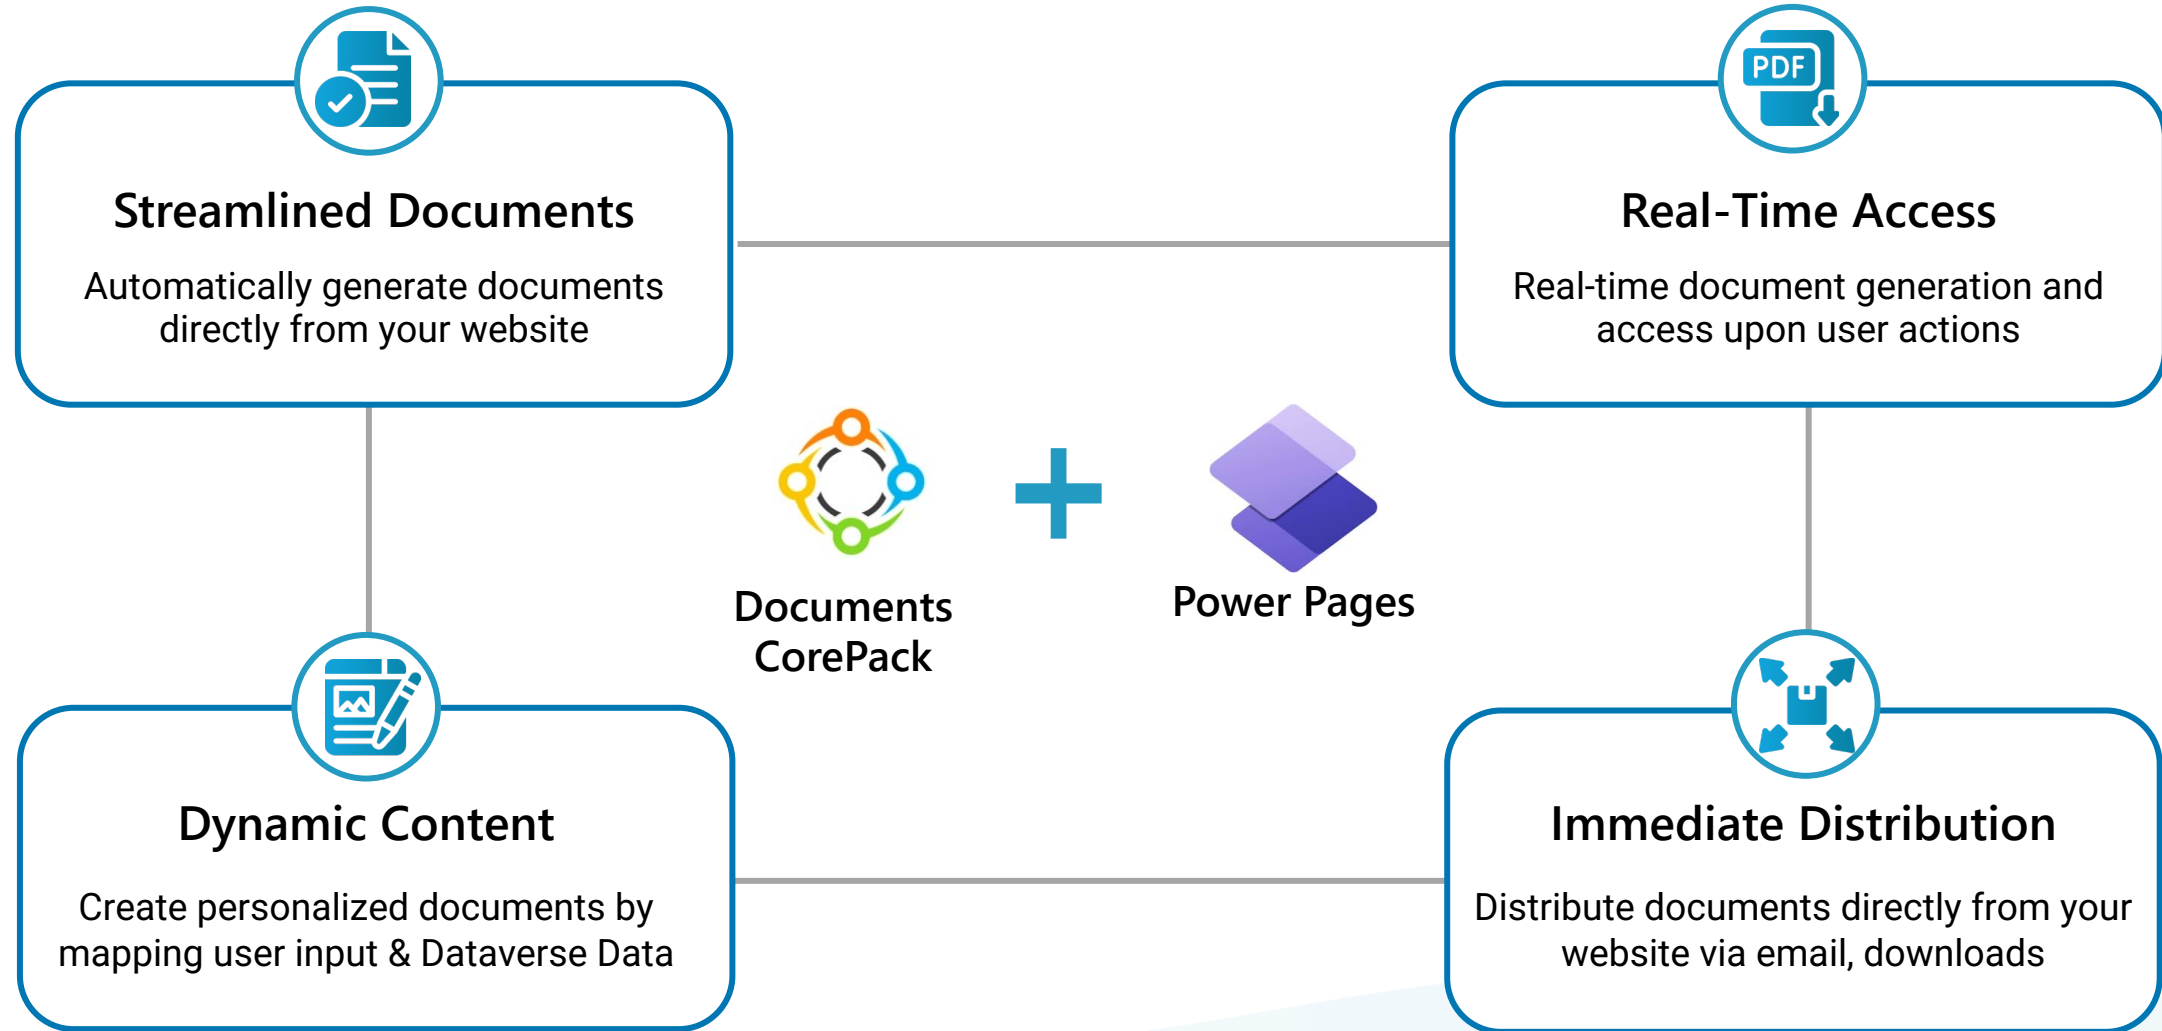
Streamlined Documents

Automatically generate documents directly from your website

PDF

Real-Time Access

Real-time document generation and access upon user actions

Documents CorePack

+

Power Pages

Dynamic Content

Create personalized documents by mapping user input & Dataverse Data

Immediate Distribution

Distribute documents directly from your website via email, downloads